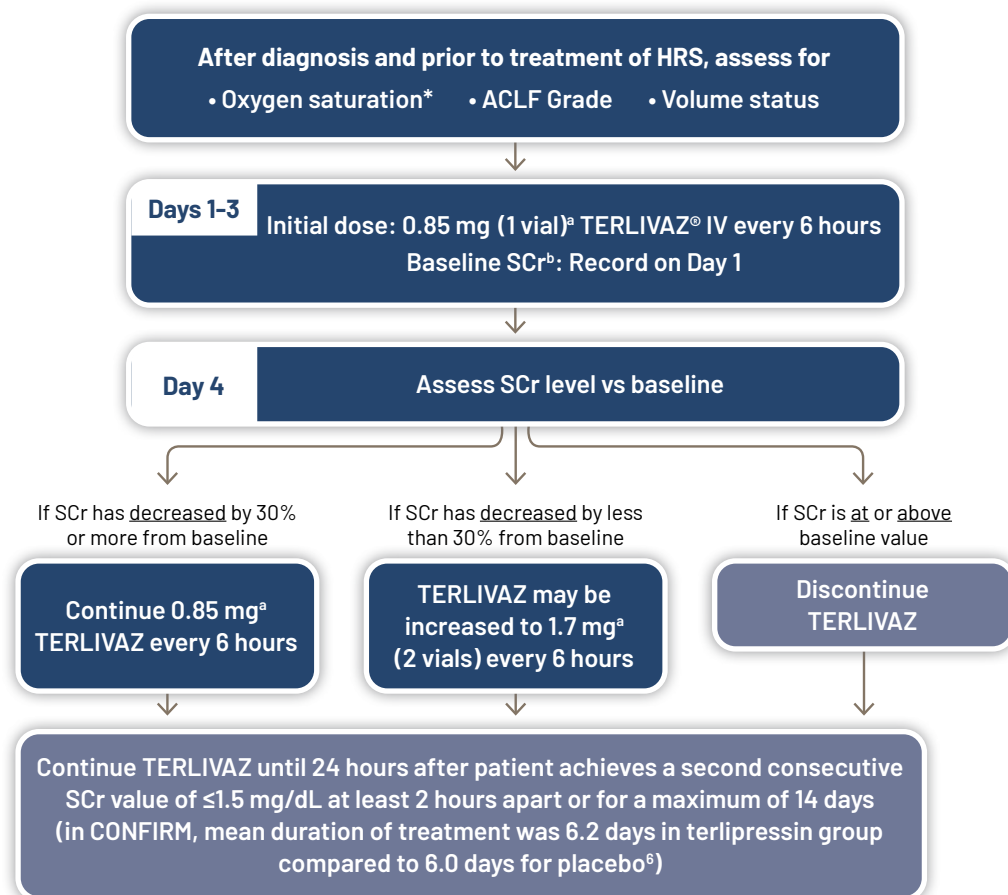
After diagnosis and prior to treatment of HRS, assess for
• Oxygen saturation* • ACLF Grade • Volume status

Days 1–3
Initial dose: 0.85 mg (1 vial)$^a$ TERLIVAZ® IV every 6 hours
Baseline SCr$^b$: Record on Day 1

Day 4
Assess SCr level vs baseline

If SCr has decreased by 30% or more from baseline

If SCr has decreased by less than 30% from baseline

If SCr is at or above baseline value

Continue 0.85 mg$^a$ TERLIVAZ every 6 hours

TERLIVAZ may be increased to 1.7 mg$^a$ (2 vials) every 6 hours

Discontinue TERLIVAZ

Continue TERLIVAZ until 24 hours after patient achieves a second consecutive SCr value of ≤1.5 mg/dL at least 2 hours apart or for a maximum of 14 days (in CONFIRM, mean duration of treatment was 6.2 days in terlipressin group compared to 6.0 days for placebo$^6$)